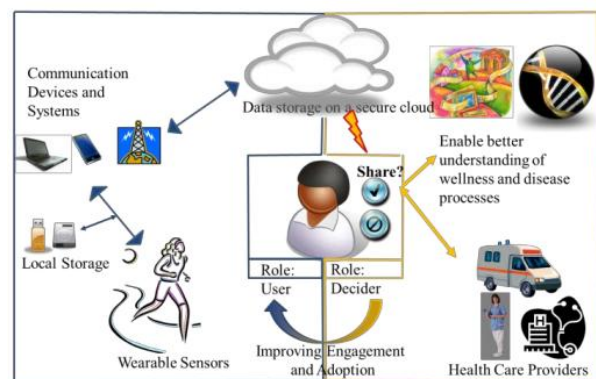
Communication Devices and Systems

Data storage on a secure cloud

Enable better understanding of wellness and disease processes

Share?

Local Storage

Role: User

Role: Decider

Wearable Sensors

Improving Engagement and Adoption

Health Care Providers